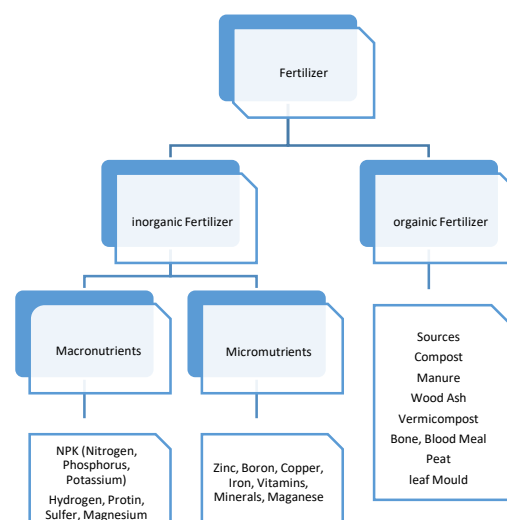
Fertilizer

inorganic Fertilizer

orgainic Fertilizer

Macronutrients

Micromutrients

NPK (Nitrogen, Phosphorus, Potassium)
Hydrogen, Protin, Sulfer, Magnesium

Zinc, Boron, Copper, Iron, Vitamins, Minerals, Maganese

Sources
Compost
Manure
Wood Ash
Vermicompost
Bone, Blood Meal
Peat
leaf Mould